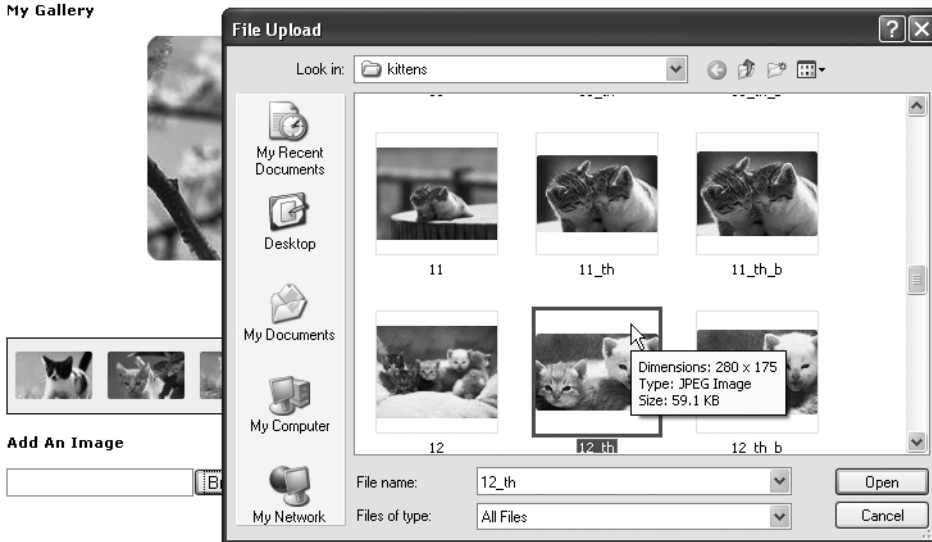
My Gallery

File Upload

Look in: kittens

My Recent Documents

Desktop

My Documents

My Computer

My Network

11

11_th

11_th_b

12

12_th

12_th_b

Dimensions: 280 x 175
Type: JPEG Image
Size: 59.1 KB

File name: 12_th

Files of type: All Files

Open

Cancel

Add An Image

Br